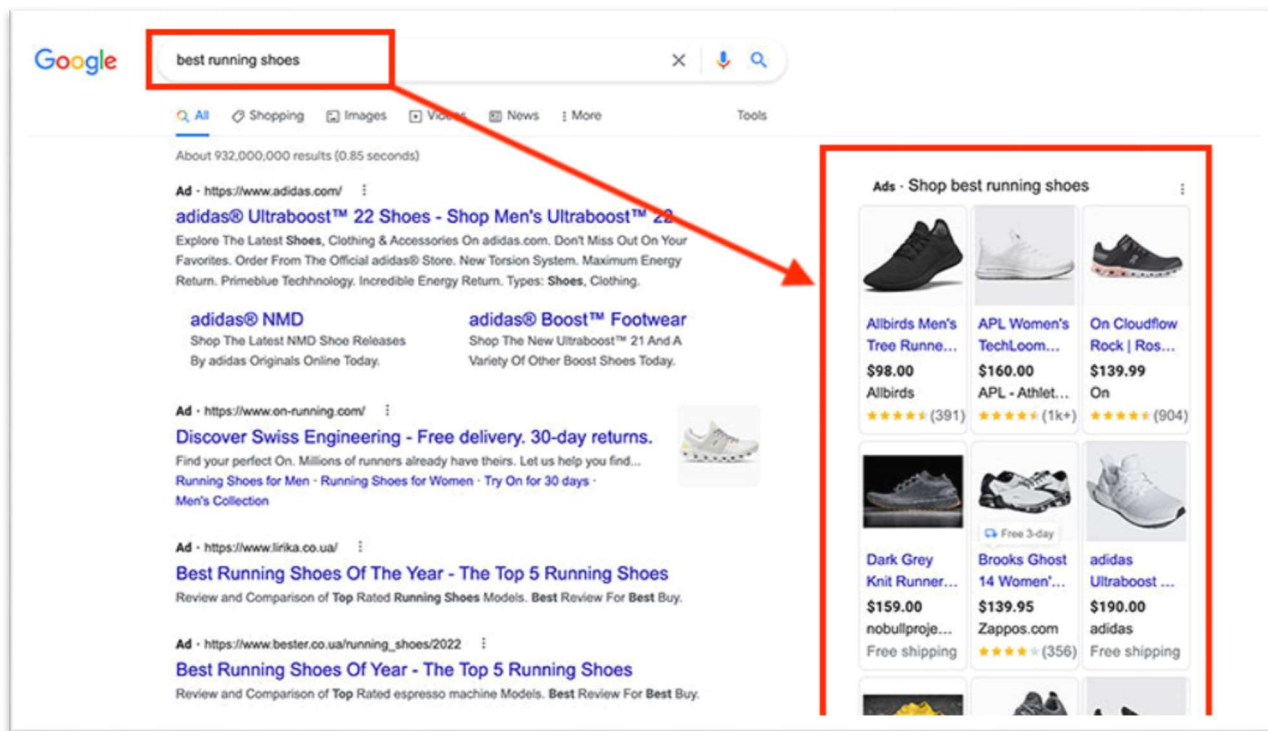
Google

best running shoes

All Shopping Images Videos News More Tools

About 932,000,000 results (0.85 seconds)

Ad · https://www.adidas.com/

adidas® Ultraboost™ 22 Shoes - Shop Men's Ultraboost™ 22

Explore The Latest Shoes, Clothing & Accessories On adidas.com. Don't Miss Out On Your Favorites. Order From The Official adidas® Store. New Torsion System. Maximum Energy Return. Primeblue Techhnology. Incredible Energy Return. Types: Shoes, Clothing.

adidas® NMD
Shop The Latest NMD Shoe Releases By adidas Originals Online Today.

adidas® Boost™ Footwear
Shop The New Ultraboost™ 21 And A Variety Of Other Boost Shoes Today.

Ad · https://www.on-running.com/

Discover Swiss Engineering - Free delivery. 30-day returns.

Find your perfect On. Millions of runners already have theirs. Let us help you find...
Running Shoes for Men · Running Shoes for Women · Try On for 30 days · Men's Collection

Ad · https://www.lirika.co.ua/

Best Running Shoes Of The Year - The Top 5 Running Shoes

Review and Comparison of Top Rated Running Shoes Models. Best Review For Best Buy.

Ad · https://www.bester.co.ua/running_shoes/2022

Best Running Shoes Of Year - The Top 5 Running Shoes

Review and Comparison of Top Rated espresso machine Models. Best Review For Best Buy.

Ads · Shop best running shoes

Allbirds Men's Tree Runne...
$98.00
Allbirds
(391)

APL Women's TechLoom...
$160.00
APL - Athlet...
(1k+)

On Cloudflow Rock | Ros...
$139.99
On
(904)

Dark Grey Knit Runner...
$159.00
nobullproje...
Free shipping

Free 3-day
Brooks Ghost 14 Women'...
$139.95
Zappos.com
(356)

adidas Ultraboost ...
$190.00
adidas
Free shipping